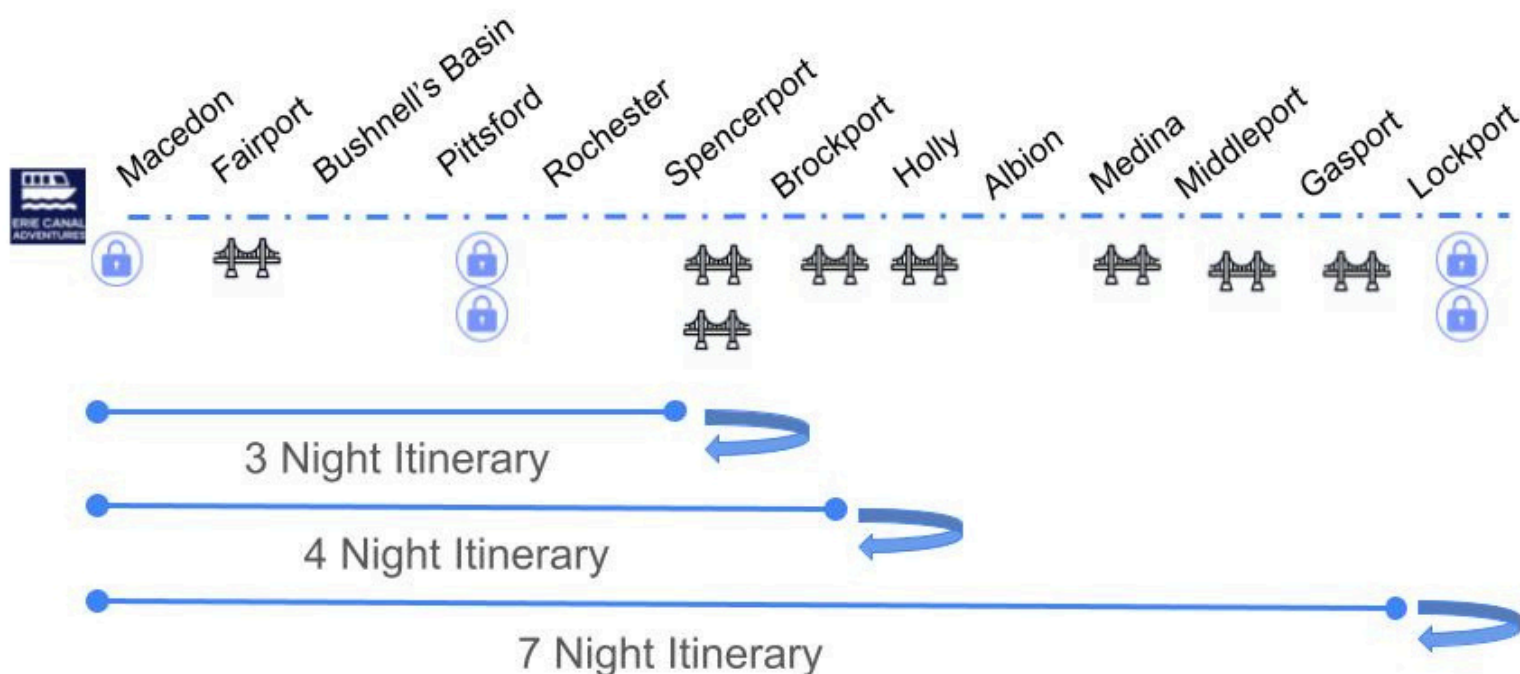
ERIE CANAL ADVENTURES

Macedon Fairport Bushnell's Basin Pittsford Rochester Spencerport Brockport Holly Albion Medina Middleport Gasport Lockport

3 Night Itinerary

4 Night Itinerary

7 Night Itinerary